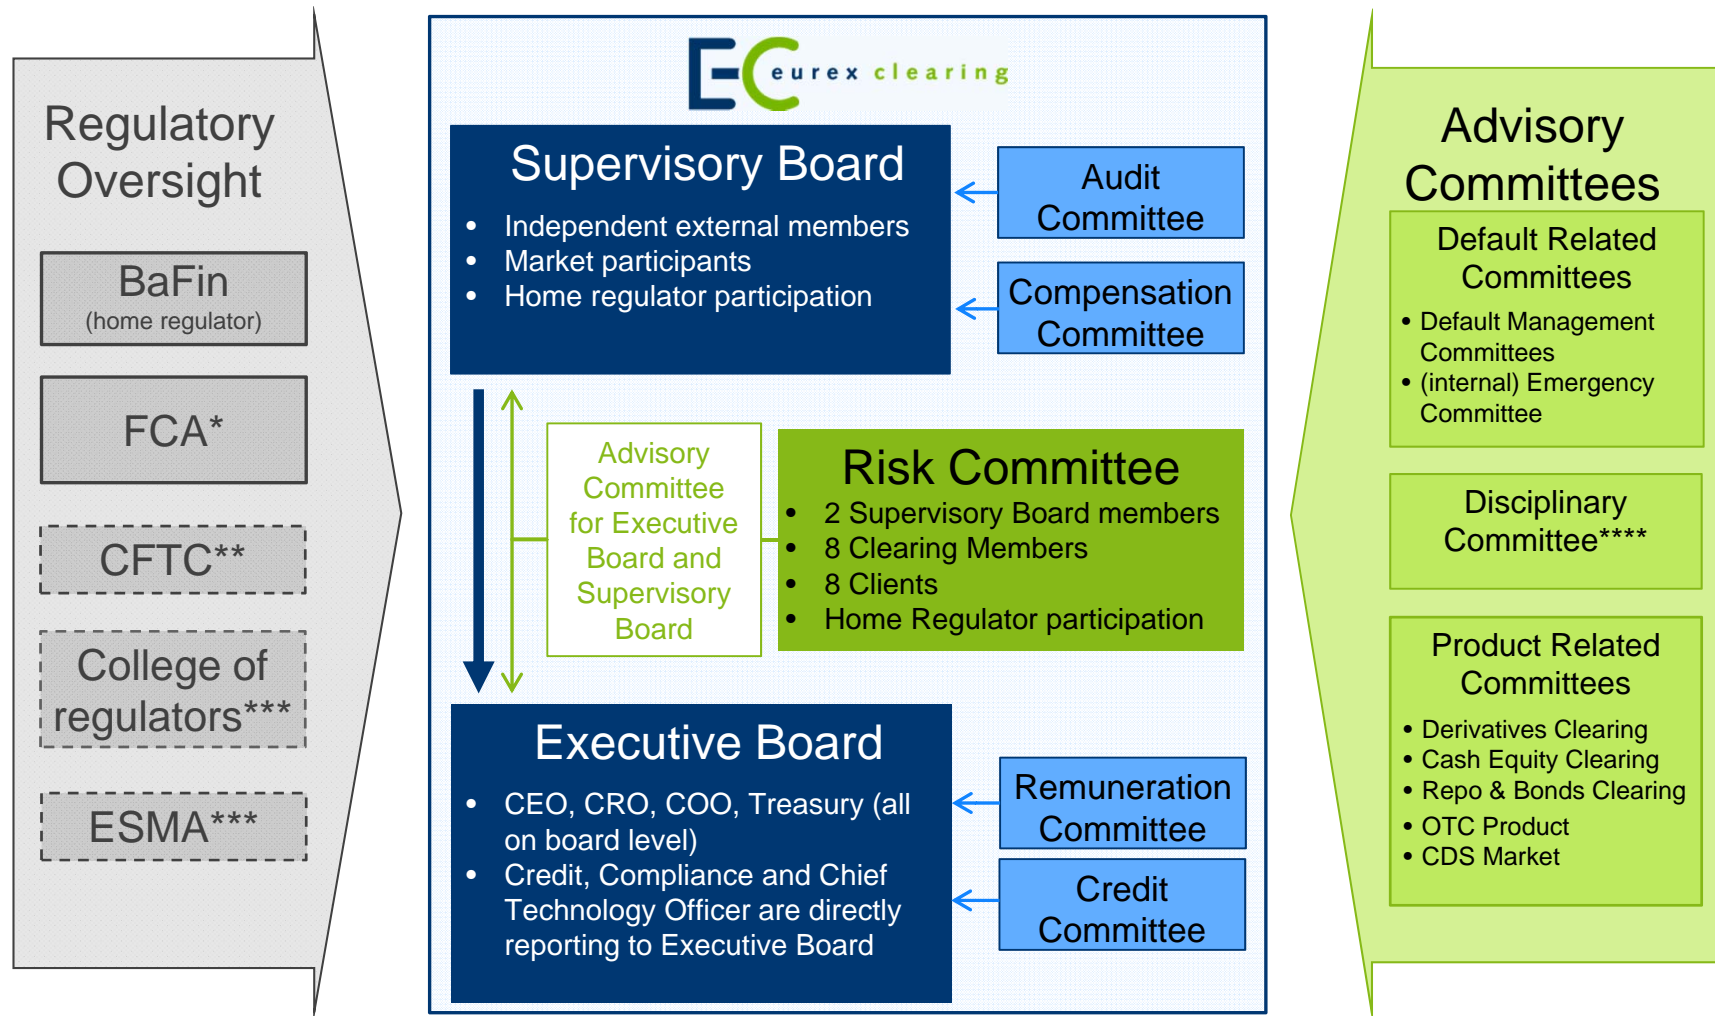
Regulatory Oversight

BaFin
(home regulator)

FCA*

CFTC**

College of regulators***

ESMA***

eurex clearing

Supervisory Board

- Independent external members
- Market participants
- Home regulator participation

Audit Committee

Compensation Committee

Advisory Committee for Executive Board and Supervisory Board

Risk Committee

- 2 Supervisory Board members
- 8 Clearing Members
- 8 Clients
- Home Regulator participation

Executive Board

- CEO, CRO, COO, Treasury (all on board level)
- Credit, Compliance and Chief Technology Officer are directly reporting to Executive Board

Remuneration Committee

Credit Committee

Advisory Committees

Default Related Committees

- Default Management Committees
- (internal) Emergency Committee

Disciplinary Committee****

Product Related Committees

- Derivatives Clearing
- Cash Equity Clearing
- Repo & Bonds Clearing
- OTC Product
- CDS Market